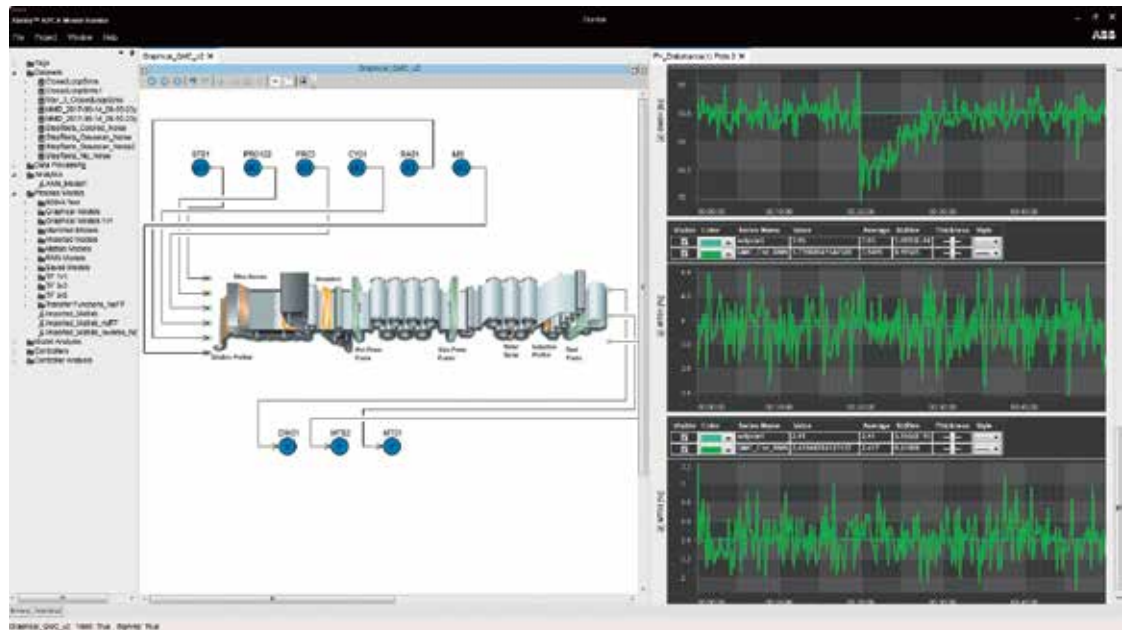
ABB

File Project Window Help

Graphical_QMC_v2

PV_Disturbance(1) Plots 3

STD1

PRD1

CYD1

BAD1

ASI

Headbox

Wet Press

Size Press

Visible Color Series Name Value Average StdDev Thickness Style

Visible Color Series Name Value Average StdDev Thickness Style

DWD1

MTD2

MTD1

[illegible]